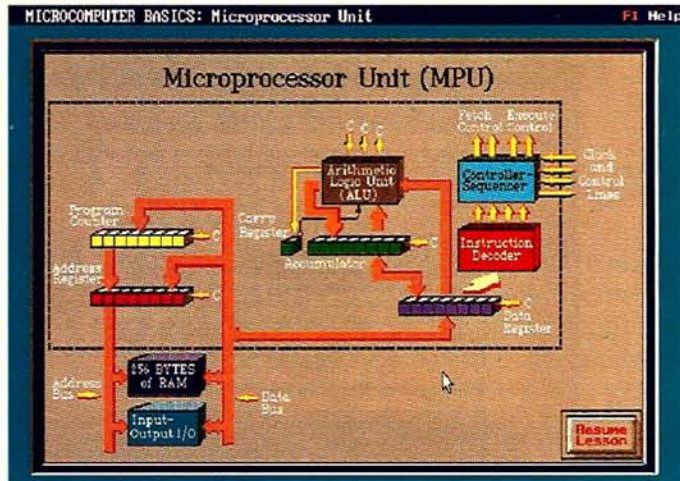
MICROCOMPUTER BASICS: Microprocessor Unit

F1 Help

Microprocessor Unit (MPU)

Fetch Control

Execute Control

C C C

Arithmetic Logic Unit (ALU)

Controller-Sequencer

Clock and Control Lines

Program Counter

C

Carry Register

Accumulator

C

Instruction Decoder

Address Register

C

C

Data Register

256 BYTES of RAM

Address Bus

Data Bus

Input-Output I/O

Resume Lesson